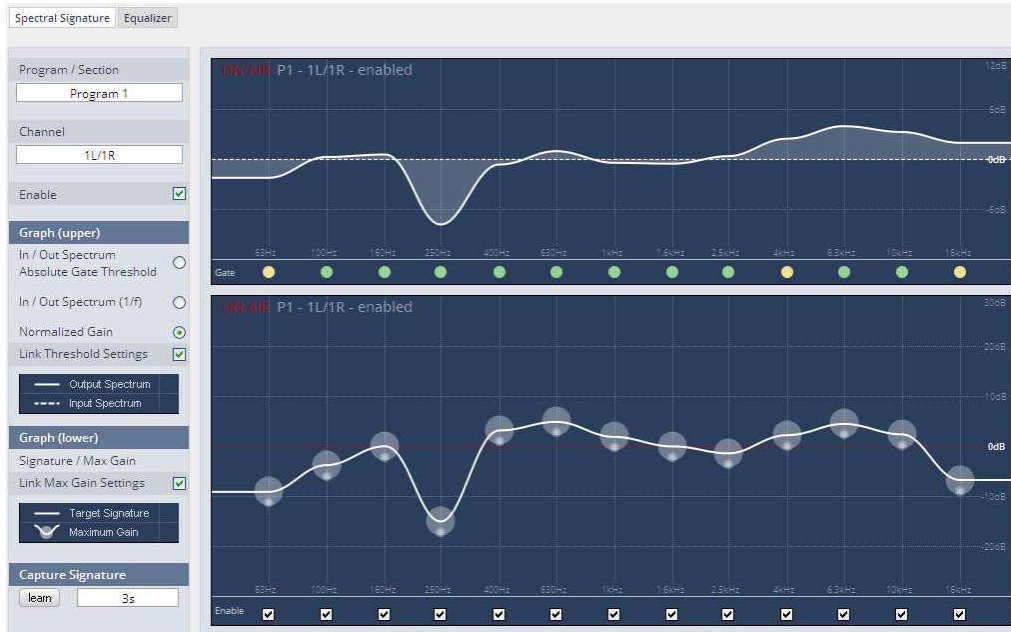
Spectral Signature
Equalizer

Program / Section
Program 1
Channel
1L/1R
Enable
Graph (upper)
In / Out Spectrum Absolute Gate Threshold
In / Out Spectrum (1/f)
Normalized Gain
Link Threshold Settings
Output Spectrum
Input Spectrum
Graph (lower)
Signature / Max Gain
Link Max Gain Settings
Target Signature
Maximum Gain
Capture Signature
learn
3s

ON AIR P1 - 1L/1R - enabled
12dB
6dB
0dB
-6dB
63Hz 100Hz 160Hz 250Hz 400Hz 630Hz 1kHz 1.6kHz 2.5kHz 4kHz 6.3kHz 10kHz 16kHz
Gate

ON AIR P1 - 1L/1R - enabled
30dB
20dB
10dB
0dB
-10dB
-20dB
63Hz 100Hz 160Hz 250Hz 400Hz 630Hz 1kHz 1.6kHz 2.5kHz 4kHz 6.3kHz 10kHz 16kHz
Enable